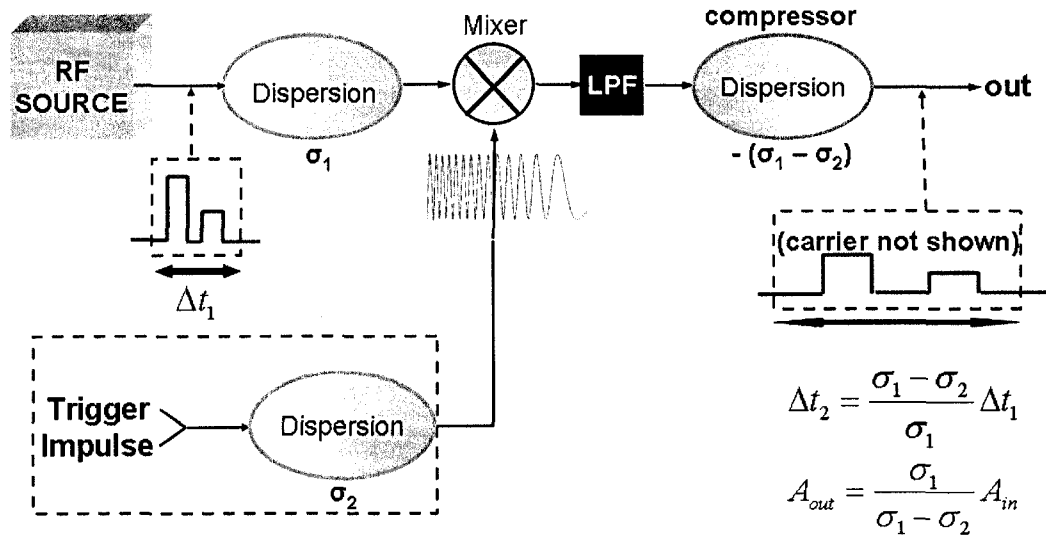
RF SOURCE

Dispersion

$\sigma_1$

$\Delta t_1$

Mixer

LPF

compressor

Dispersion

$-(\sigma_1 - \sigma_2)$

out

(carrier not shown)

Trigger Impulse

Dispersion

$\sigma_2$

$\Delta t_2 = \frac{\sigma_1 - \sigma_2}{\sigma_1} \Delta t_1$

$A_{out} = \frac{\sigma_1}{\sigma_1 - \sigma_2} A_{in}$